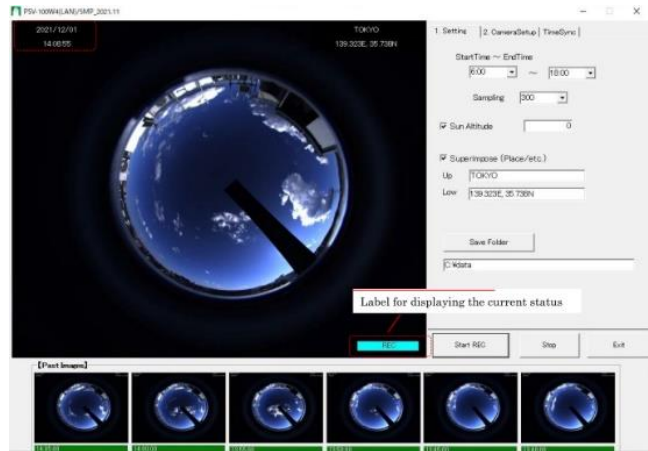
PSV-100W4(LAN)/SMP_2021.11

2021/12/01
14:00:55

TOKYO
139.323E, 35.738N

1. Setting | 2. CameraSetup | TimeSync

StartTime ~ EndTime
6:00 ~ 18:00

Sampling 300

Sun Altitude 0

Superimpose (Place/etc.)
Up TOKYO
Low 139.323E, 35.738N

Save Folder

C:¥data

Label for displaying the current status

REC

Start REC

Stop

Exit

[Past Images]

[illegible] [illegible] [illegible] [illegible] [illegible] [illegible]